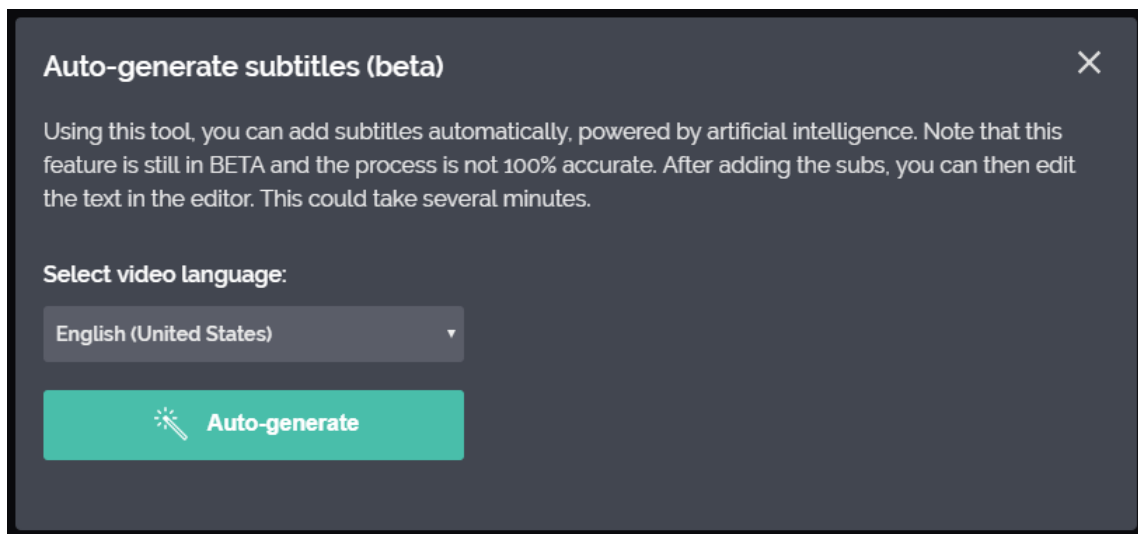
Auto-generate subtitles (beta)

×

Using this tool, you can add subtitles automatically, powered by artificial intelligence. Note that this feature is still in BETA and the process is not 100% accurate. After adding the subs, you can then edit the text in the editor. This could take several minutes.

Select video language:

English (United States)

Auto-generate